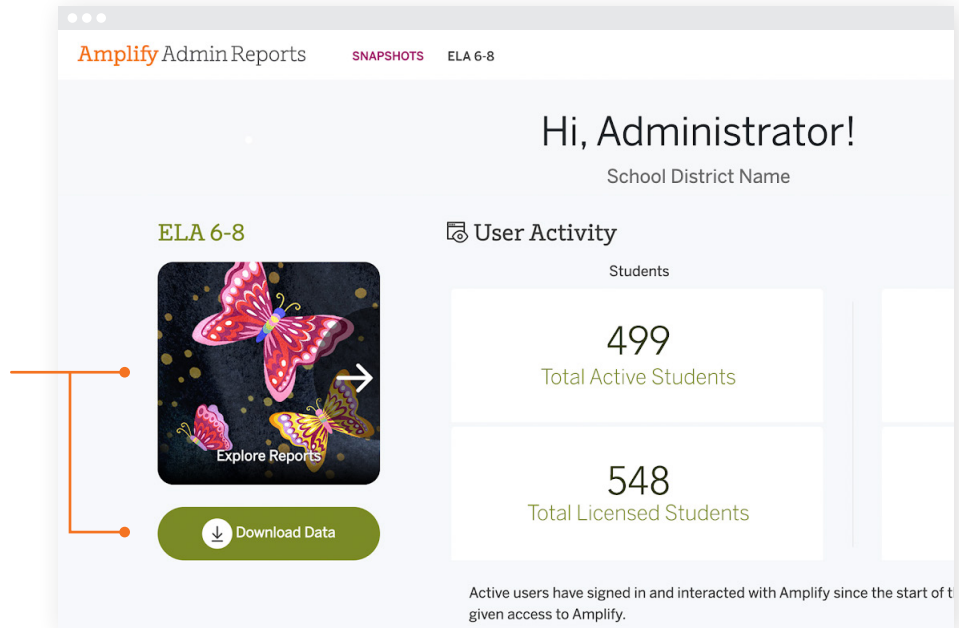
Amplify Admin Reports SNAPSHOTS ELA 6-8

Hi, Administrator!

School District Name

ELA 6-8

Explore Reports

Download Data

User Activity

Students

499
Total Active Students

548
Total Licensed Students

Active users have signed in and interacted with Amplify since the start of t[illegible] given access to Amplify.